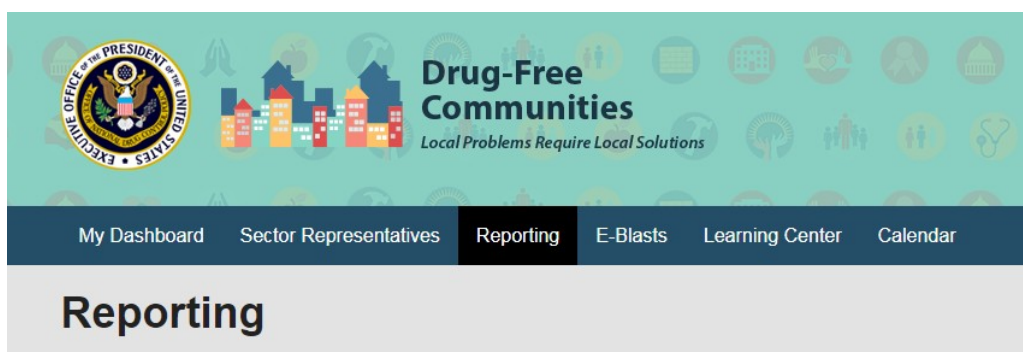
EXECUTIVE OFFICE OF THE PRESIDENT OF THE UNITED STATES

OFFICE OF NATIONAL DRUG CONTROL POLICY

Drug-Free Communities

Local Problems Require Local Solutions

My Dashboard Sector Representatives Reporting E-Blasts Learning Center Calendar

Reporting